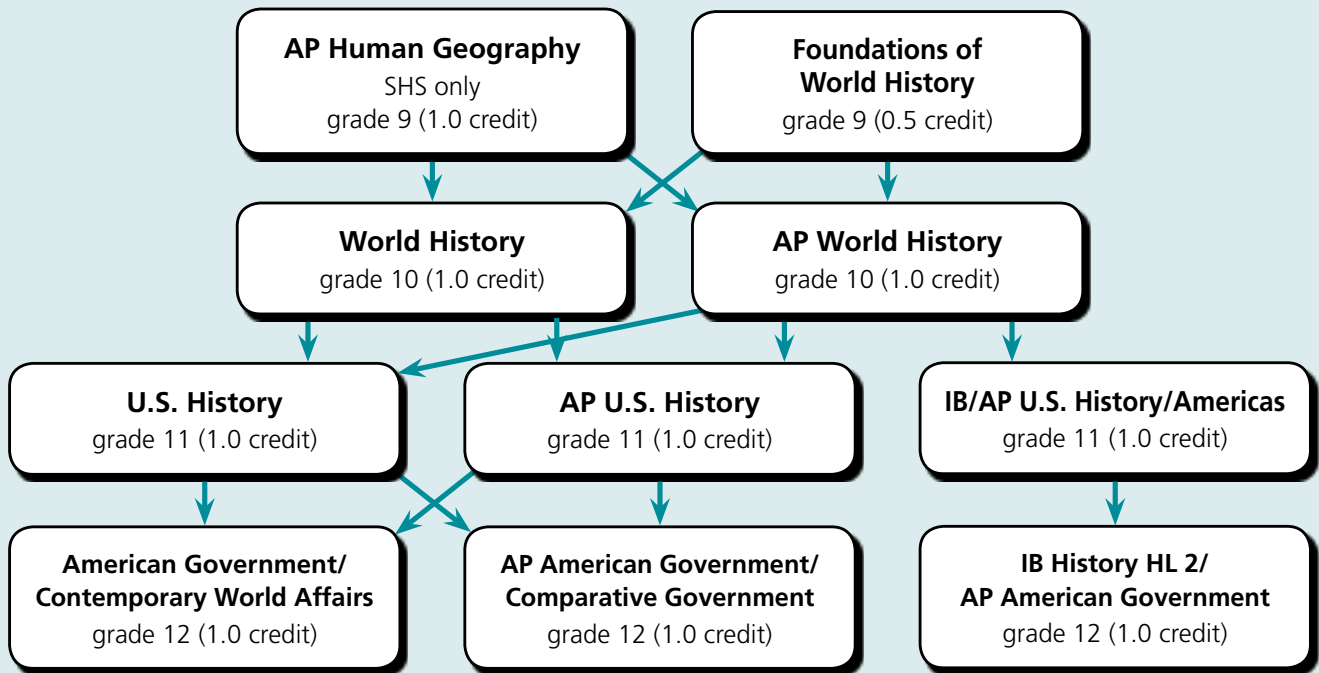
AP Human Geography
SHS only
grade 9 (1.0 credit)

Foundations of World History
grade 9 (0.5 credit)

World History
grade 10 (1.0 credit)

AP World History
grade 10 (1.0 credit)

U.S. History
grade 11 (1.0 credit)

AP U.S. History
grade 11 (1.0 credit)

IB/AP U.S. History/Americas
grade 11 (1.0 credit)

American Government/ Contemporary World Affairs
grade 12 (1.0 credit)

AP American Government/ Comparative Government
grade 12 (1.0 credit)

IB History HL 2/ AP American Government
grade 12 (1.0 credit)